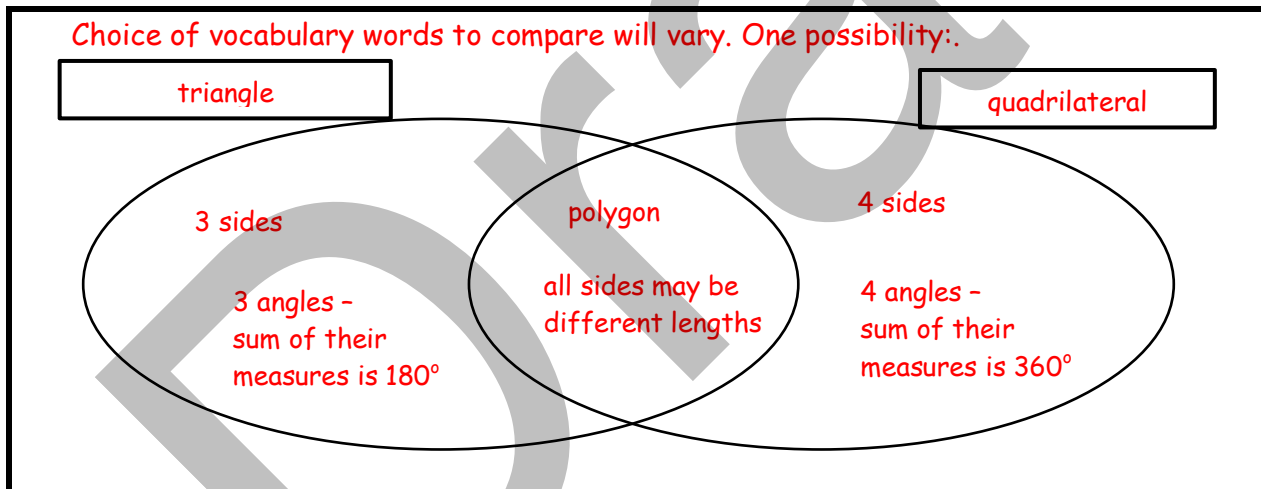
Choice of vocabulary words to compare will vary. One possibility:.

triangle

quadrilateral

3 sides

3 angles – sum of their measures is 180°

polygon

all sides may be different lengths

4 sides

4 angles – sum of their measures is 360°

Draft